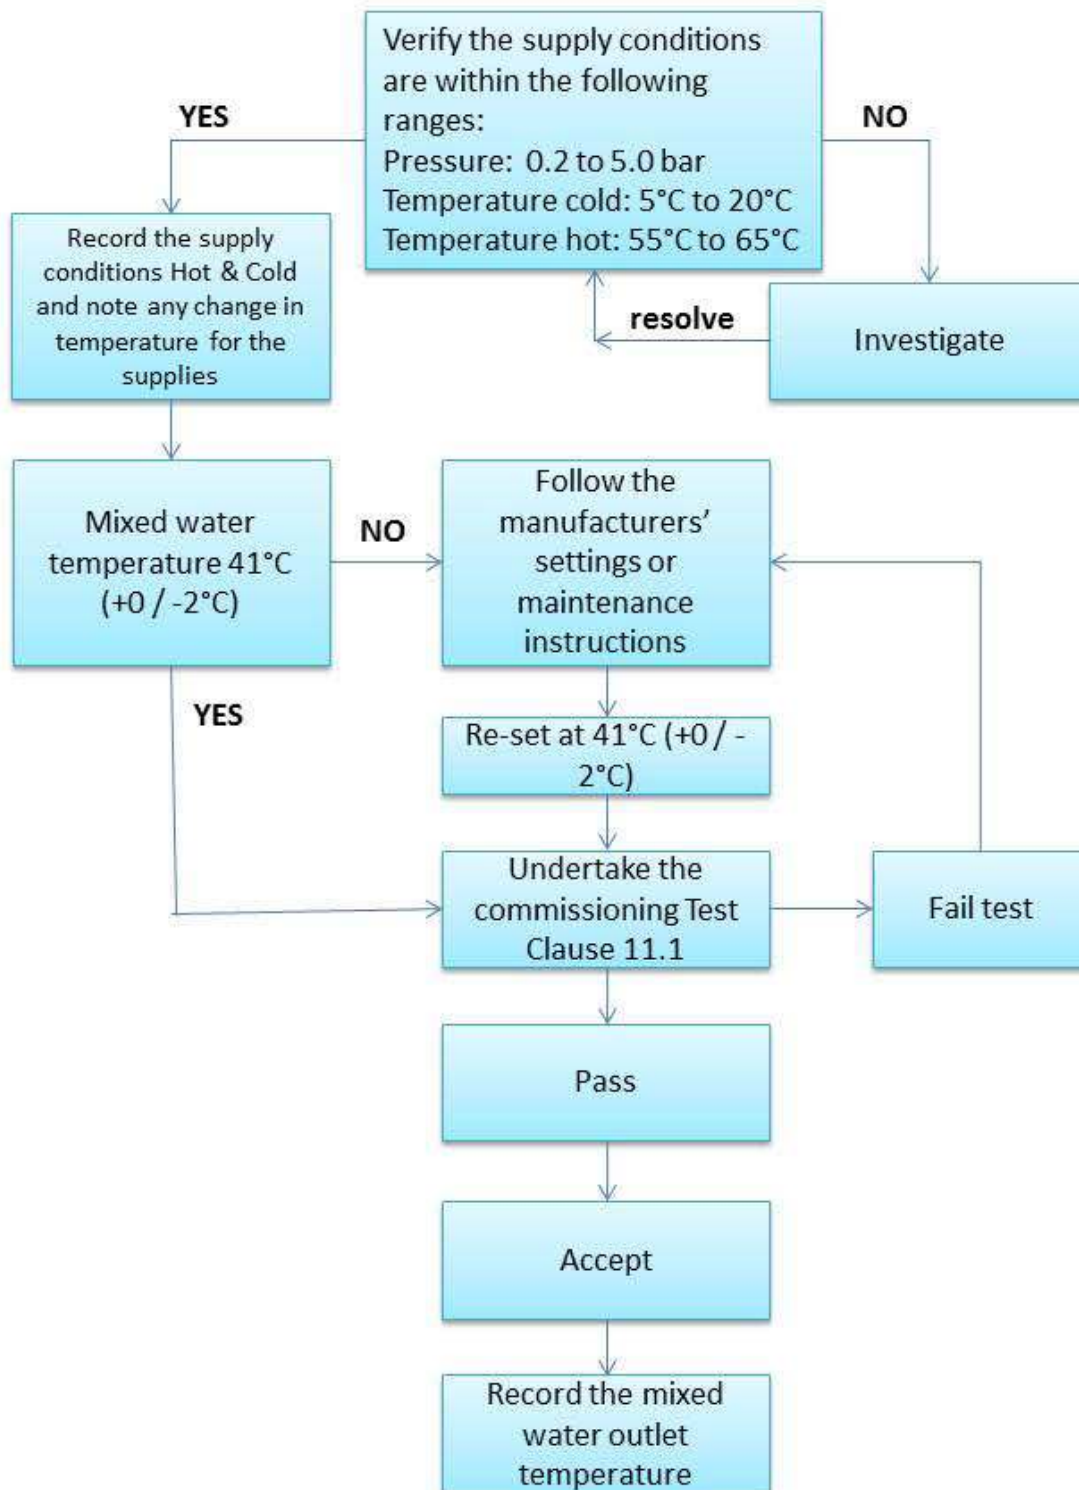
Verify the supply conditions are within the following ranges:
Pressure: 0.2 to 5.0 bar
Temperature cold: 5°C to 20°C
Temperature hot: 55°C to 65°C

YES

NO

Record the supply conditions Hot & Cold and note any change in temperature for the supplies

resolve

Investigate

Mixed water temperature 41°C (+0 / -2°C)

NO

Follow the manufacturers' settings or maintenance instructions

YES

Re-set at 41°C (+0 / -2°C)

Undertake the commissioning Test Clause 11.1

Fail test

Pass

Accept

Record the mixed water outlet temperature